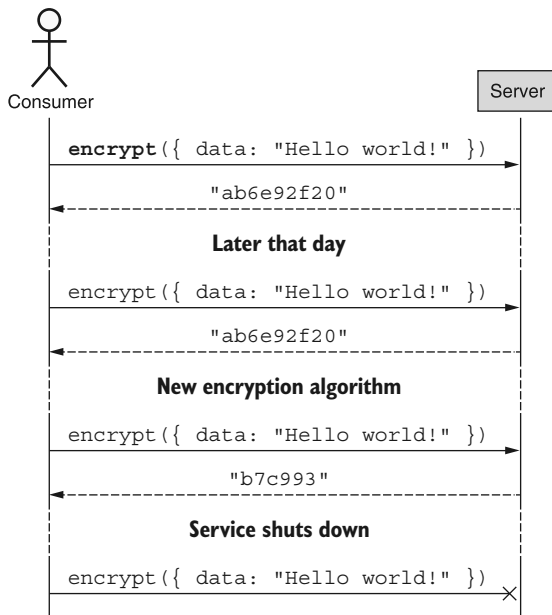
Consumer

Server

encrypt({ data: "Hello world!" })

"ab6e92f20"

Later that day

encrypt({ data: "Hello world!" })

"ab6e92f20"

New encryption algorithm

encrypt({ data: "Hello world!" })

"b7c993"

Service shuts down

encrypt({ data: "Hello world!" })